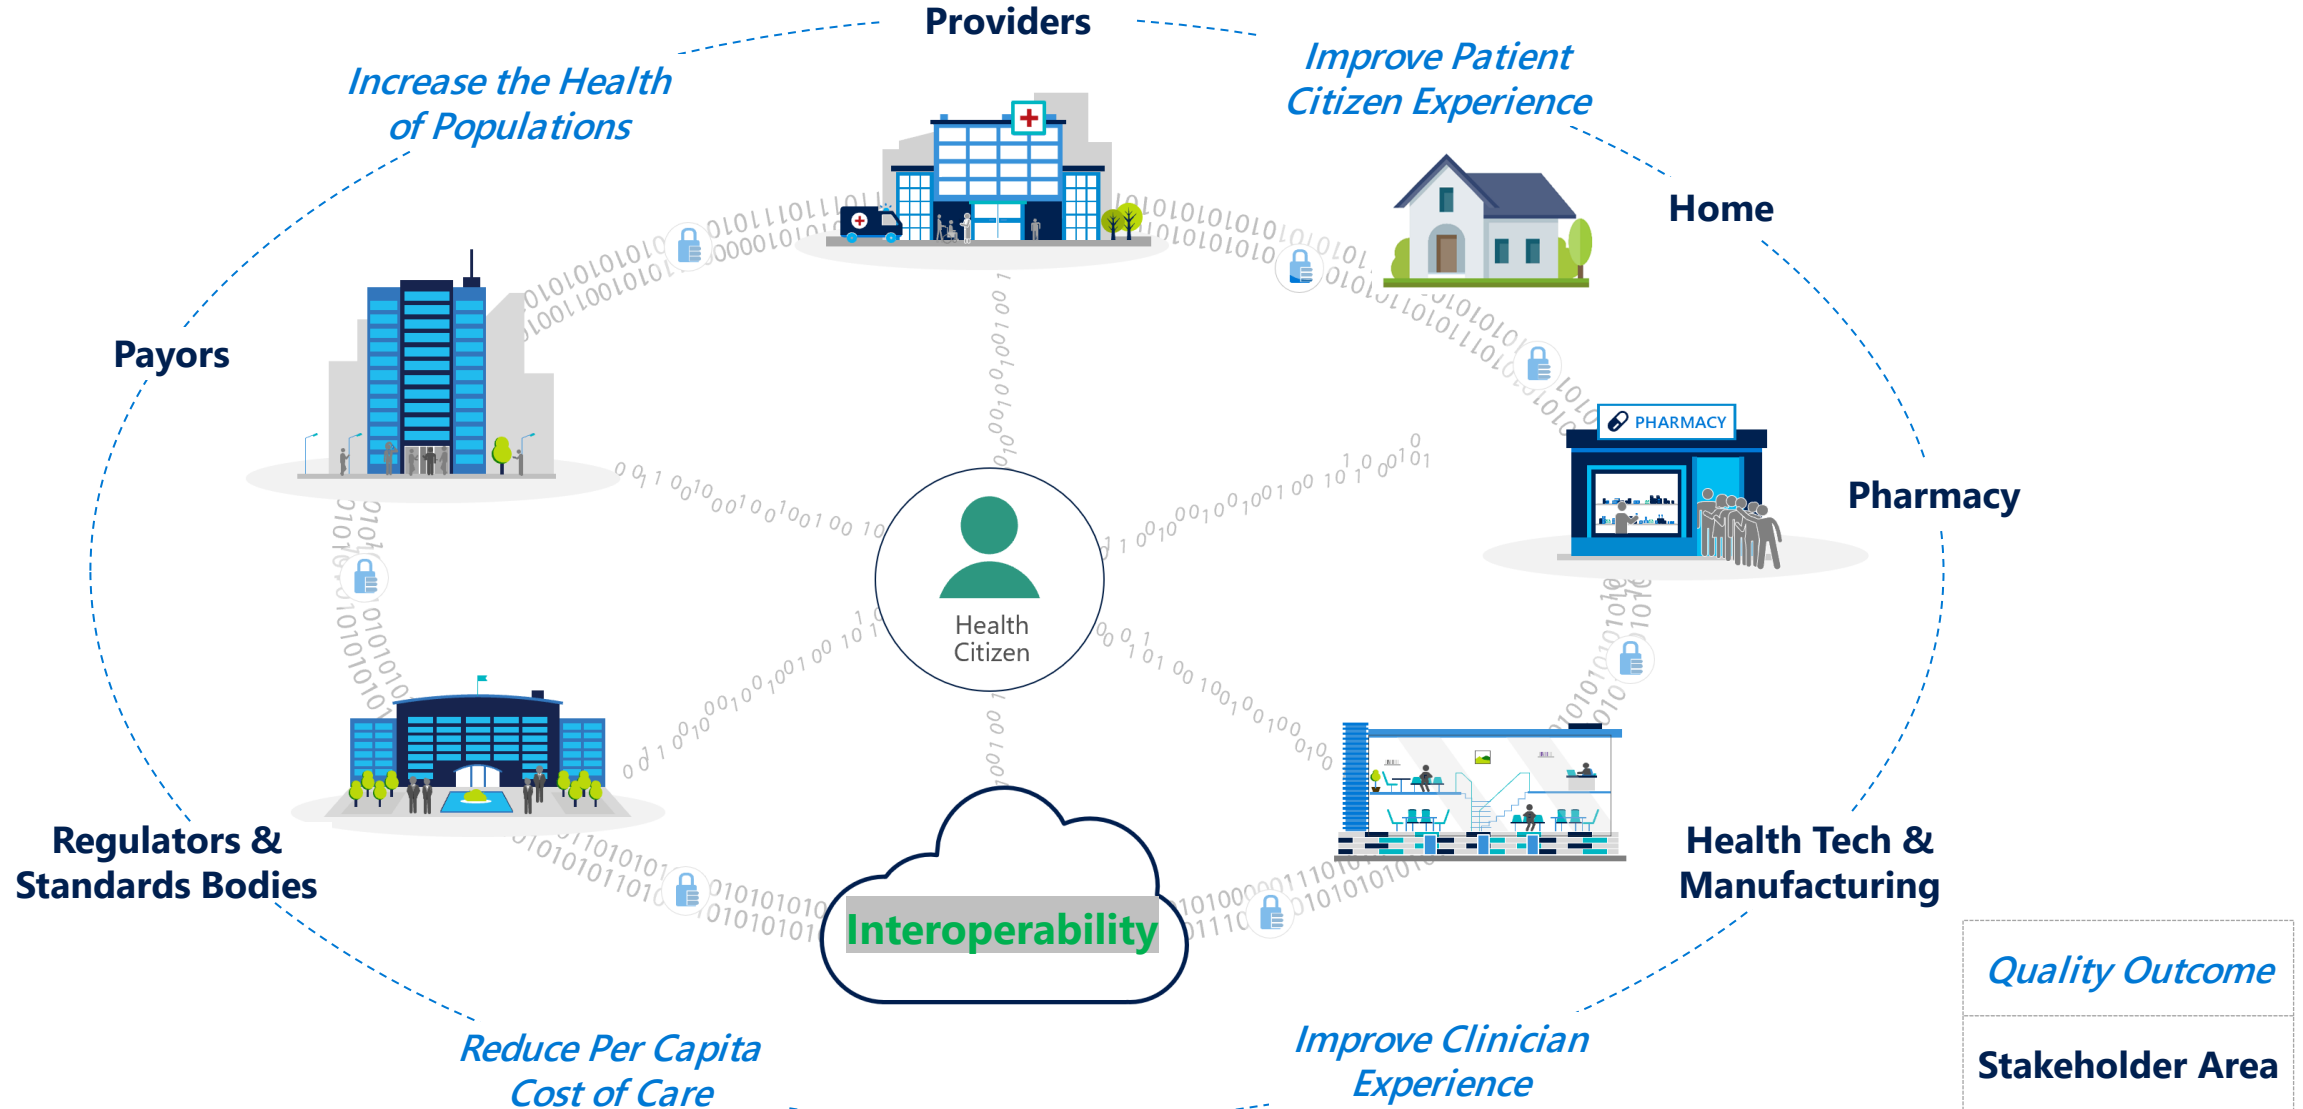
Providers

Increase the Health of Populations

Improve Patient Citizen Experience

Home

Payors

PHARMACY

Pharmacy

Health Citizen

Regulators & Standards Bodies

Interoperability

Health Tech & Manufacturing

Reduce Per Capita Cost of Care

Improve Clinician Experience

| Quality Outcome |
|---|
| Stakeholder Area |